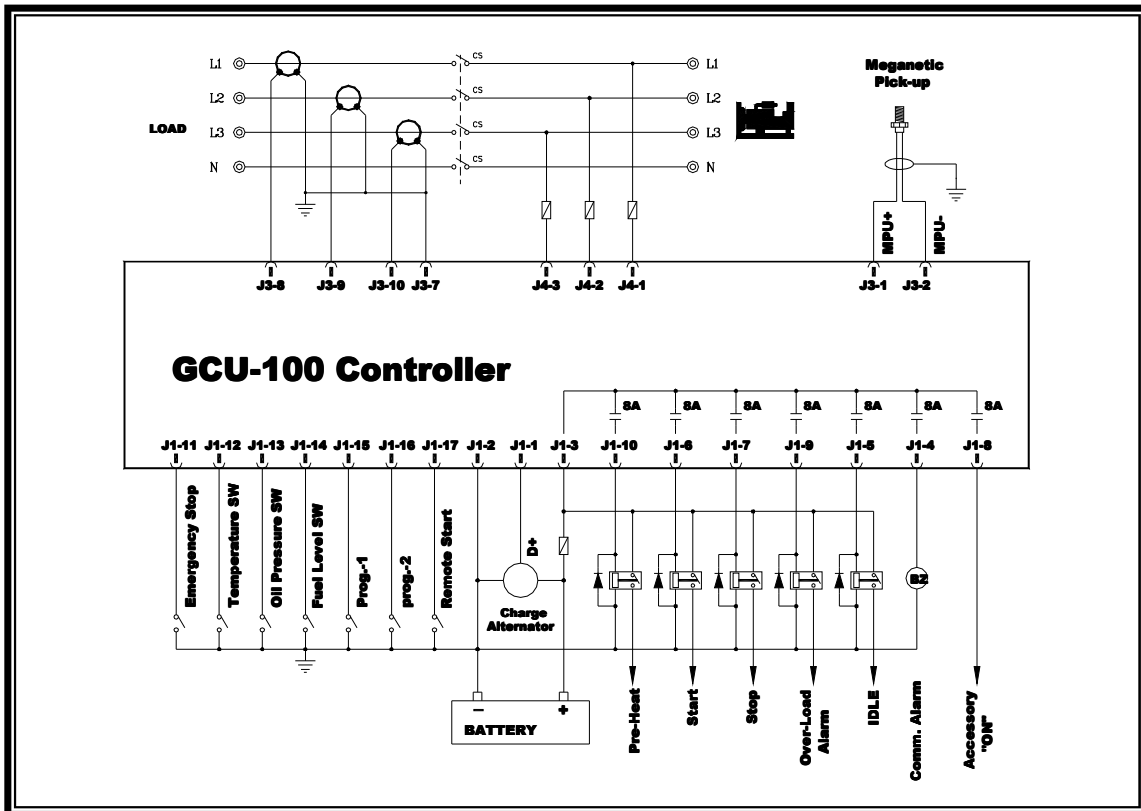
L1
L2
LOAD
L3
N
CS
CS
CS
CS
L1
L2
L3
N
Meganetic Pick-up
MPU+
MPU-
J3-8
J3-9
J3-10
J3-7
J4-3
J4-2
J4-1
J3-1
J3-2

GCU-100 Controller

8A
8A
8A
8A
8A
8A
8A
J1-11
J1-12
J1-13
J1-14
J1-15
J1-16
J1-17
J1-2
J1-1
J1-3
J1-10
J1-6
J1-7
J1-9
J1-5
J1-4
J1-8
Emergency Stop
Temperature SW
Oil Pressure SW
Fuel Level SW
Prog.-1
prog.-2
Remote Start
D+
Charge Alternator
BZ
−
+
BATTERY
Pre-Heat
Start
Stop
Over-Load Alarm
IDLE
Comm. Alarm
Accessory "ON"